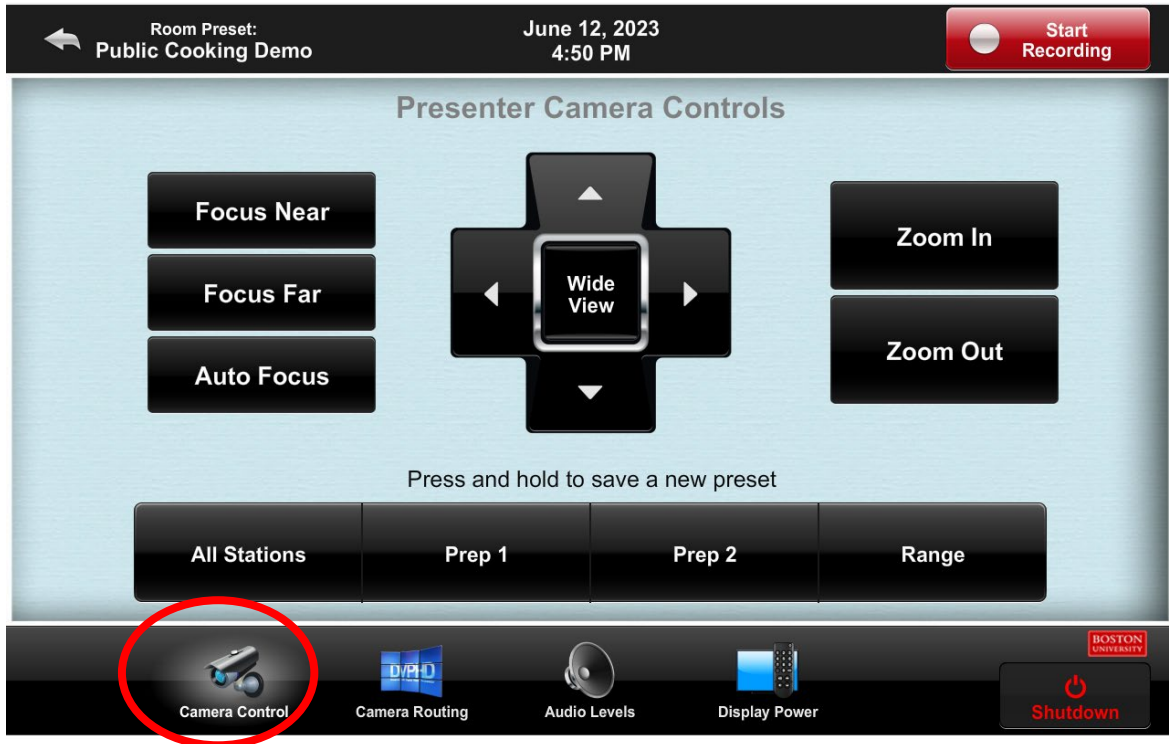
Room Preset:
Public Cooking Demo

June 12, 2023
4:50 PM

Start Recording

Presenter Camera Controls

Focus Near

Focus Far

Auto Focus

Wide View

Zoom In

Zoom Out

Press and hold to save a new preset

| All Stations | Prep 1 | Prep 2 | Range |
|---|---|---|---|

Camera Control

DVI HD

Camera Routing

Audio Levels

Display Power

BOSTON UNIVERSITY

Shutdown